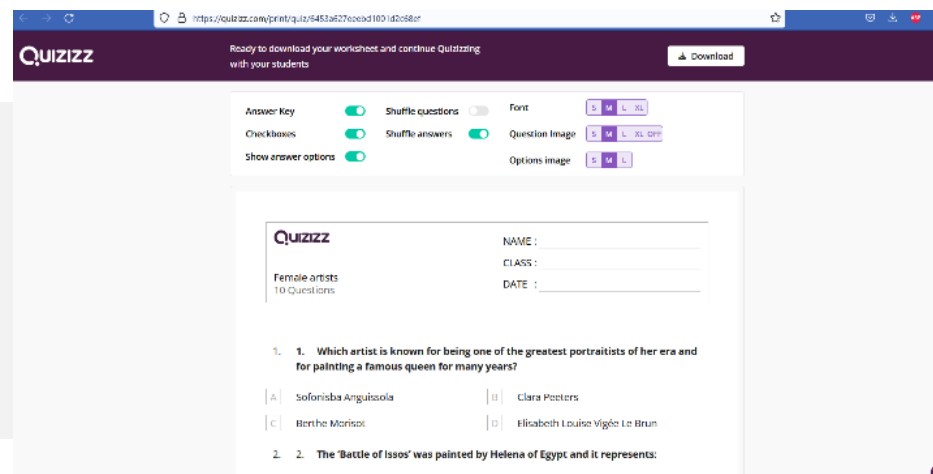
https://quizizz.com/print/quiz/6453a627ecebd1001d2c68ef

Quizizz

Ready to download your worksheet and continue Quizizzing with your students

Download

Answer Key

Checkboxes

Show answer options

Shuffle questions

Shuffle answers

Font S M L XL

Question Image S M L XL OFF

Options image S M L

Quizizz

Female artists
10 Questions

NAME :

CLASS :

DATE :

1. 1. Which artist is known for being one of the greatest portraitists of her era and for painting a famous queen for many years?

A Sofonisba Anguissola

B Clara Peeters

C Berthe Morisot

D Elisabeth Louise Vigée Le Brun

2. 2. The 'Battle of Issos' was painted by Helena of Egypt and it represents: